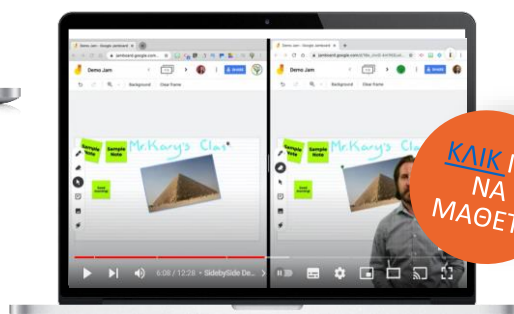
Demo Jam - Google Jamboard
jamboard.google.com
Demo Jam
Background
Clear frame
Sample Note
Sample Note
Mr.Kary's Class
Demo Jam - Google Jamboard
jamboard.google.com
Demo Jam
Background
Clear frame
Sample Note
Sample Note
Mr.Karys Clas
6:08 / 12:28 • SidebySide De...
ΚΛΙΚ
ΝΑ
ΜΑΘΕΤ